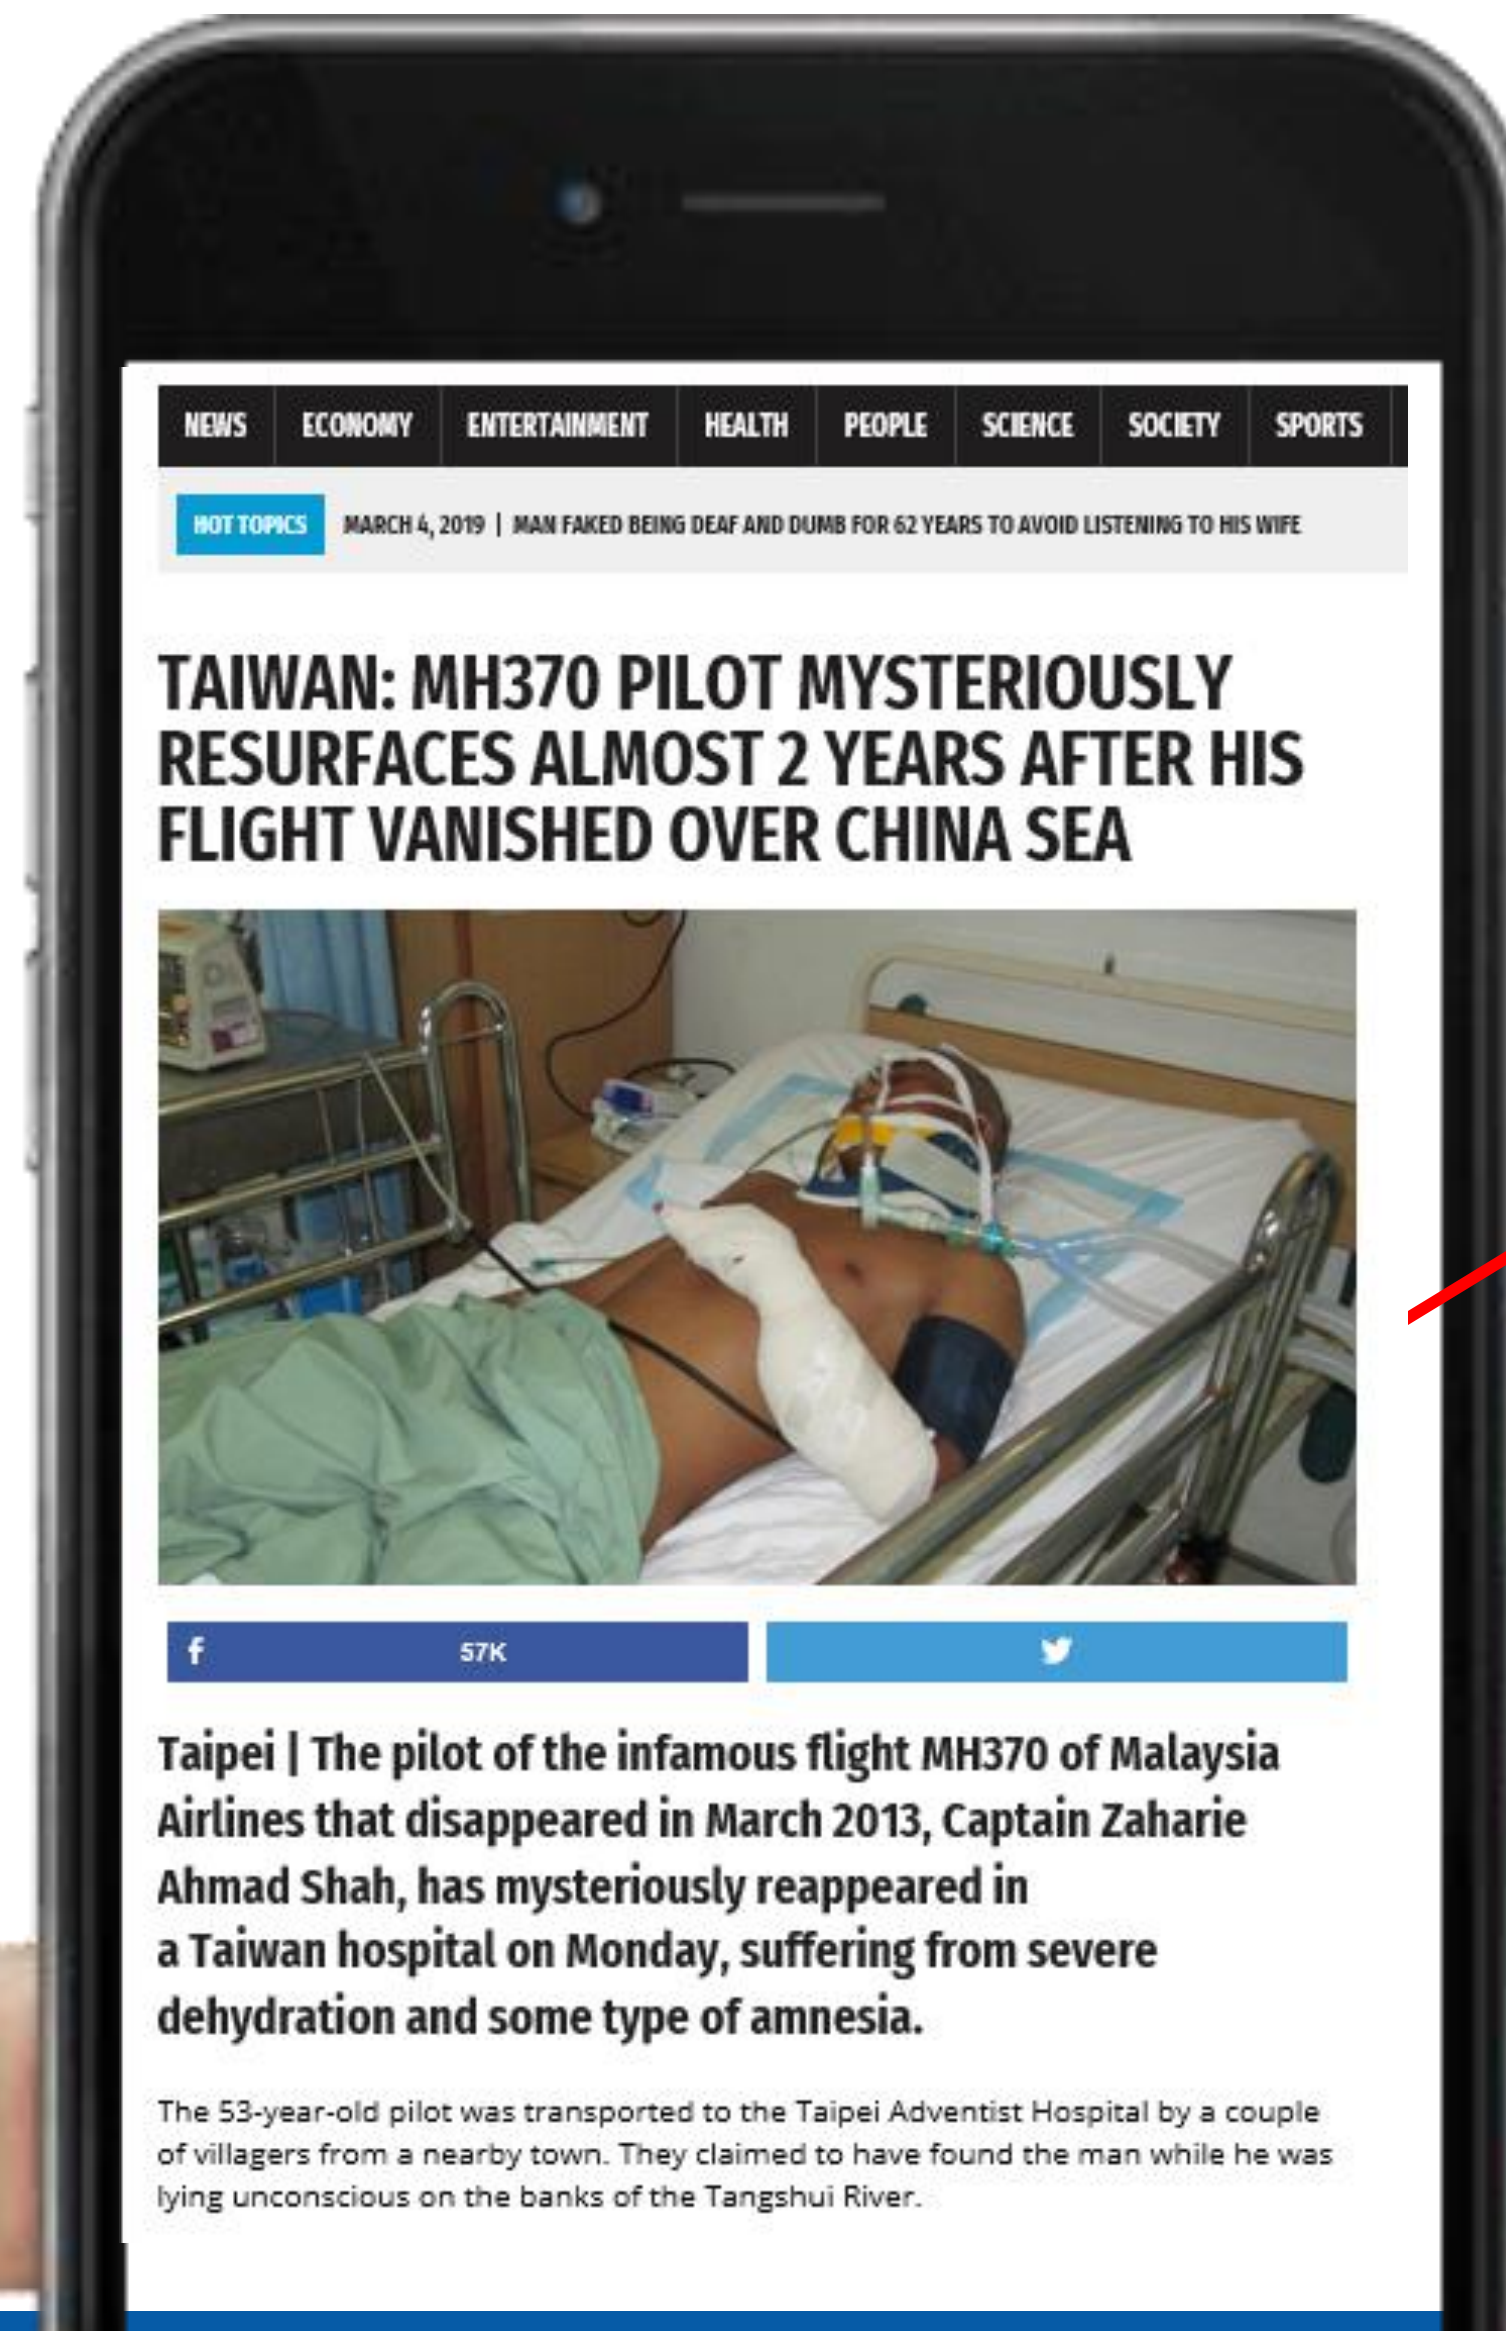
NEWS ECONOMY ENTERTAINMENT HEALTH PEOPLE SCIENCE SOCIETY SPORTS

HOT TOPICS MARCH 4, 2019 | MAN FAKED BEING DEAF AND DUMB FOR 62 YEARS TO AVOID LISTENING TO HIS WIFE

TAIWAN: MH370 PILOT MYSTERIOUSLY RESURFACES ALMOST 2 YEARS AFTER HIS FLIGHT VANISHED OVER CHINA SEA

57K

Taipei | The pilot of the infamous flight MH370 of Malaysia Airlines that disappeared in March 2013, Captain Zaharie Ahmad Shah, has mysteriously reappeared in a Taiwan hospital on Monday, suffering from severe dehydration and some type of amnesia.

The 53-year-old pilot was transported to the Taipei Adventist Hospital by a couple of villagers from a nearby town. They claimed to have found the man while he was lying unconscious on the banks of the Tangshui River.